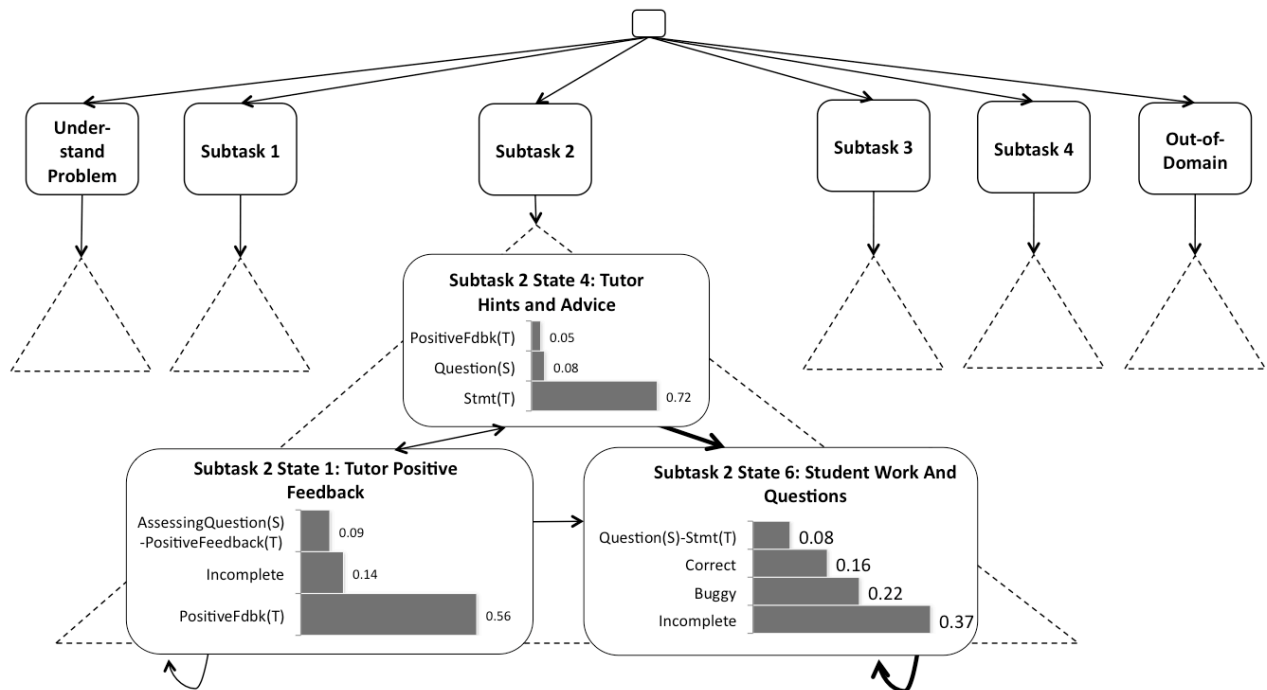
Under-stand Problem

Subtask 1

Subtask 2

Subtask 3

Subtask 4

Out-of-Domain

Subtask 2 State 4: Tutor Hints and Advice

PositiveFdbk(T) 0.05
Question(S) 0.08
Stmt(T) 0.72

Subtask 2 State 1: Tutor Positive Feedback

AssessingQuestion(S)-PositiveFeedback(T) 0.09
Incomplete 0.14
PositiveFdbk(T) 0.56

Subtask 2 State 6: Student Work And Questions

Question(S)-Stmt(T) 0.08
Correct 0.16
Buggy 0.22
Incomplete 0.37